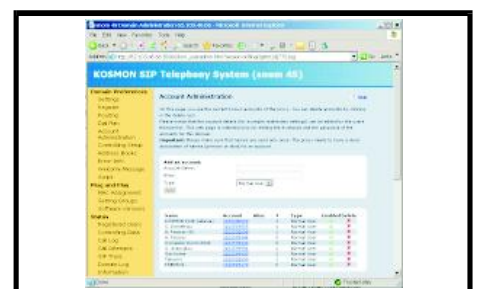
KOSMON SIP Telephony System (snom 4S)

Domain Preferences
Settings
Ringback
Routing
Dial Plan
Account Administration
Controlling Group
Address Books
Error Sets
Welcome Message
Script
Plug and Play
MAC Assignment
Setting Groups
Software Versions
Status
Registered Users
Controlling Data
Call Log
CA Schedule
SIP Trace
Domain Log
Information

Account Administration

Add an account
Type

| Name | Account | Alias | # | Type | Enabled | Delete |
|---|---|---|---|---|---|---|
| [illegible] | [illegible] | | | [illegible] | | |
| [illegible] | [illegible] | | | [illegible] | | |
| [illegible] | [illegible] | | | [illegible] | | |
| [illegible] | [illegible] | | | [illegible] | | |
| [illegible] | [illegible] | | | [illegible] | | |
| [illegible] | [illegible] | | | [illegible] | | |
| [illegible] | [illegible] | | | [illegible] | | |
| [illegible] | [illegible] | | | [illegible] | | |
| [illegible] | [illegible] | | | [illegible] | | |